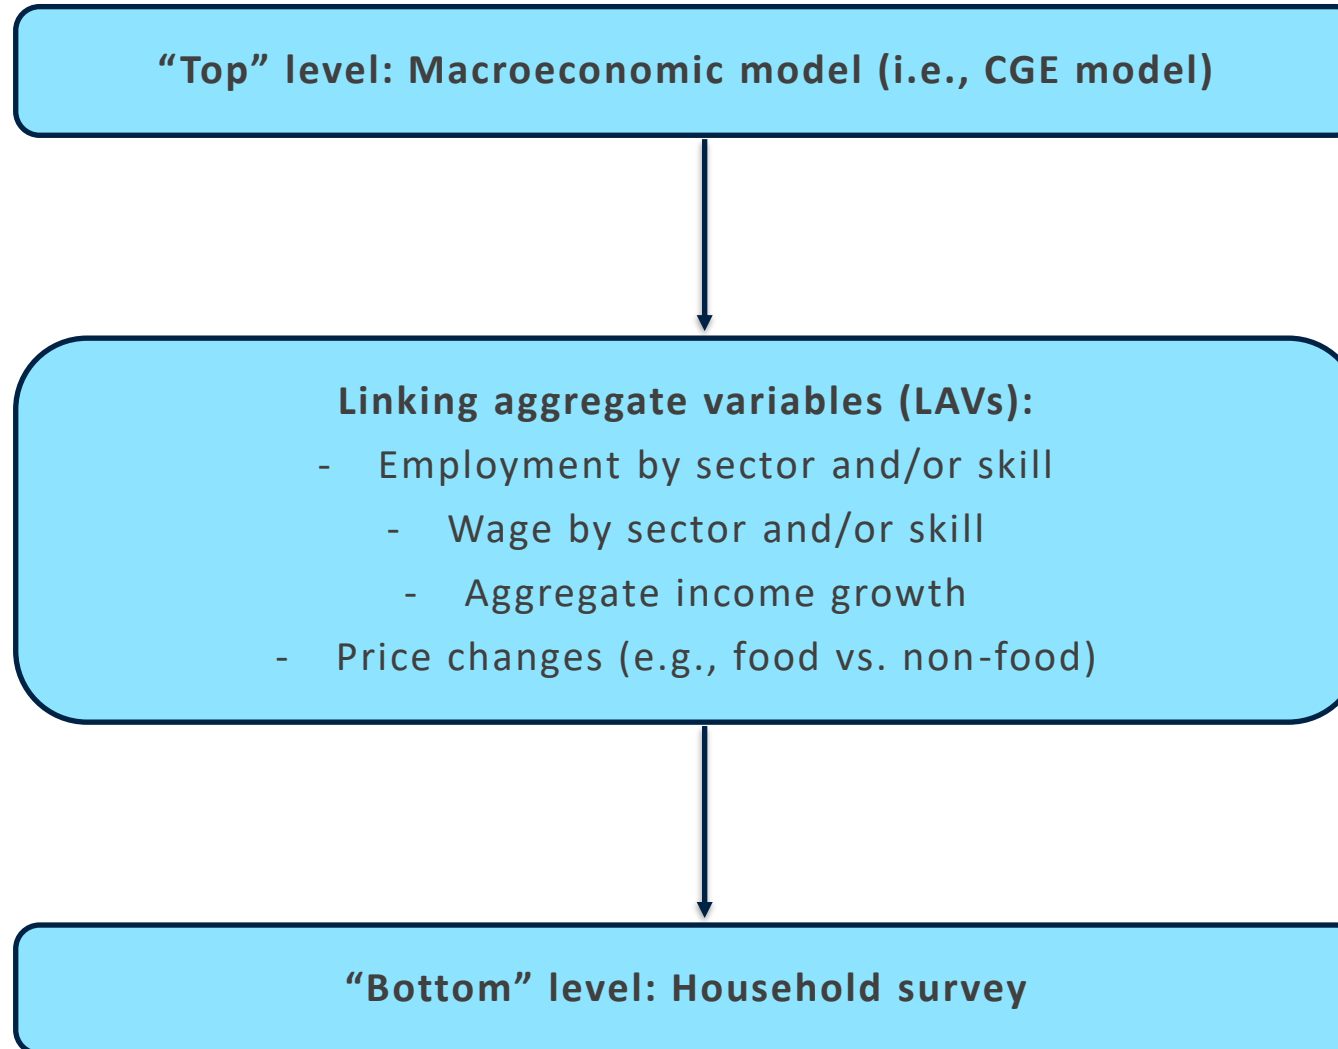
“Top” level: Macroeconomic model (i.e., CGE model)

Linking aggregate variables (LAVs):
- Employment by sector and/or skill
- Wage by sector and/or skill
- Aggregate income growth
- Price changes (e.g., food vs. non-food)

“Bottom” level: Household survey